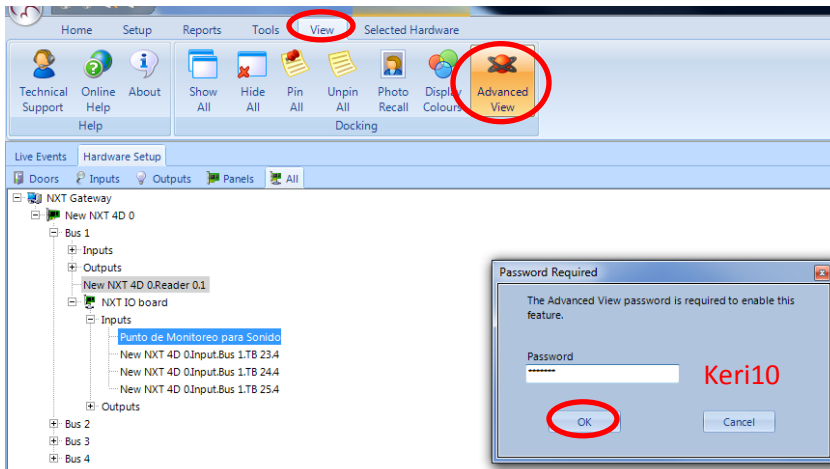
Home Setup Reports Tools View Selected Hardware

Technical Support
Online Help
About
Help

Show All
Hide All
Pin All
Unpin All
Photo Recall
Display Colours
Advanced View
Docking

Live Events Hardware Setup

Doors Inputs Outputs Panels All

NXT Gateway
New NXT 4D 0
Bus 1
Inputs
Outputs
New NXT 4D 0.Reader 0.1
NXT IO board
Inputs
Punto de Monitoreo para Sonido
New NXT 4D 0.Input.Bus 1.TB 23.4
New NXT 4D 0.Input.Bus 1.TB 24.4
New NXT 4D 0.Input.Bus 1.TB 25.4
Outputs
Bus 2
Bus 3
Bus 4

Password Required

The Advanced View password is required to enable this feature.

Password
•••••••

Keri10

OK Cancel